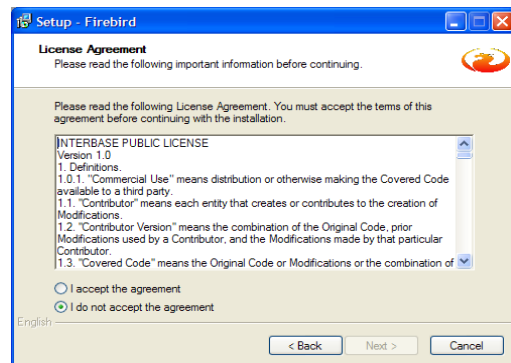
Setup - Firebird

License Agreement
Please read the following important information before continuing.

Please read the following License Agreement. You must accept the terms of this agreement before continuing with the installation.

INTERBASE PUBLIC LICENSE
Version 1.0
1. Definitions.
1.0.1. "Commercial Use" means distribution or otherwise making the Covered Code available to a third party.
1.1. "Contributor" means each entity that creates or contributes to the creation of Modifications.
1.2. "Contributor Version" means the combination of the Original Code, prior Modifications used by a Contributor, and the Modifications made by that particular Contributor.
1.3. "Covered Code" means the Original Code or Modifications or the combination of

I accept the agreement
I do not accept the agreement

English

< Back
Next >
Cancel